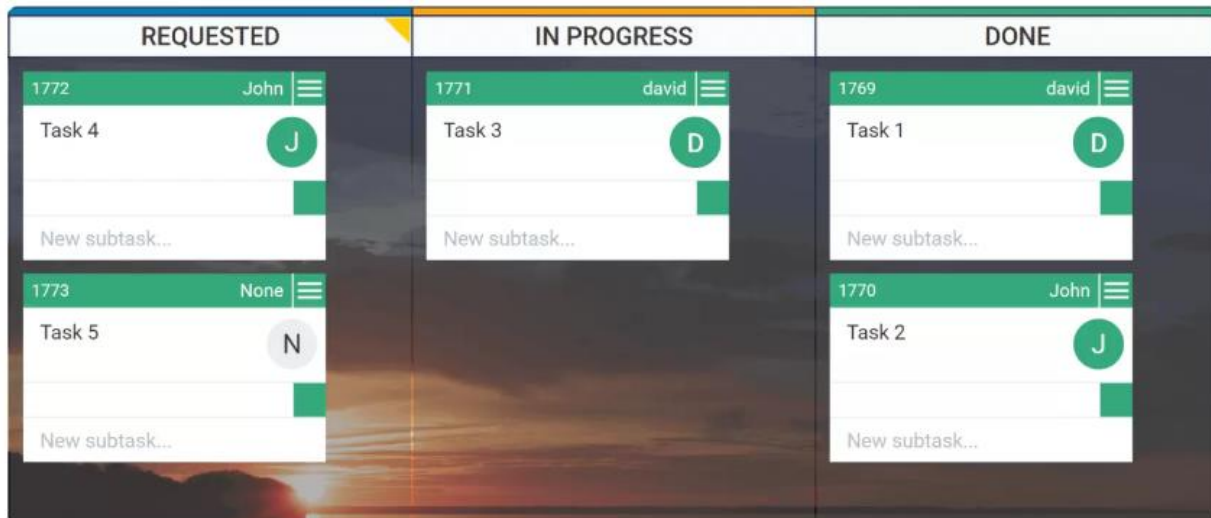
REQUESTED

1772 John

Task 4

J

New subtask...

1773 None

Task 5

N

New subtask...

IN PROGRESS

1771 david

Task 3

D

New subtask...

DONE

1769 david

Task 1

D

New subtask...

1770 John

Task 2

J

New subtask...